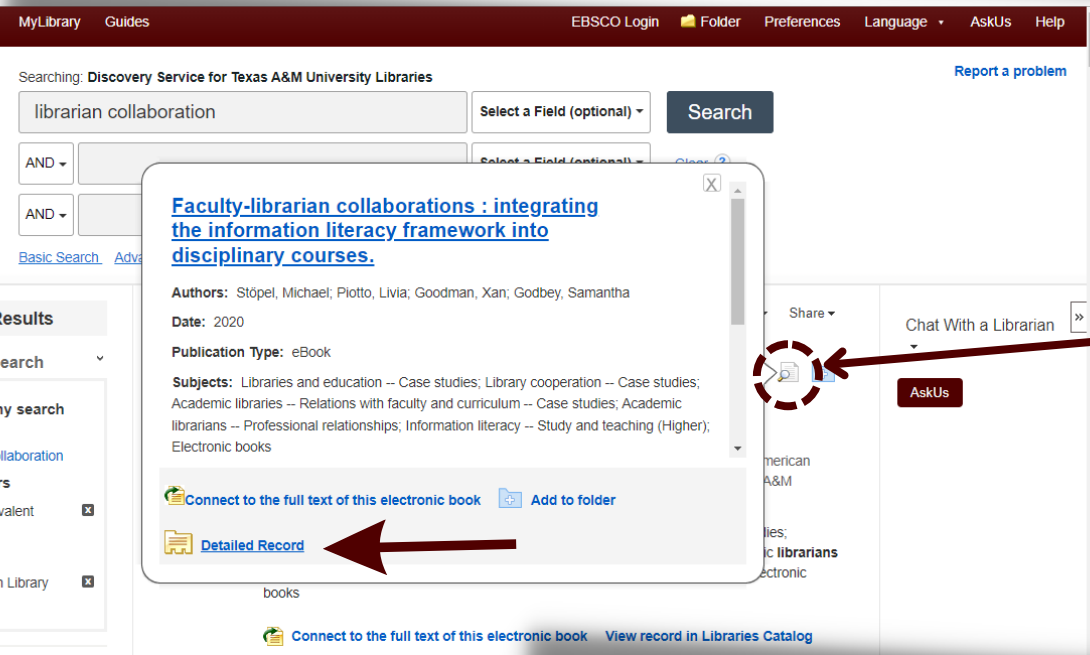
MyLibrary Guides EBSCO Login Folder Preferences Language AskUs Help

Searching: Discovery Service for Texas A&M University Libraries

Report a problem

librarian collaboration

Select a Field (optional)

Search

AND

Select a Field (optional)

Clear

AND

Basic Search Adva

Results

earch

ny search

ollaboration

rs

valent

n Library

X

Faculty-librarian collaborations : integrating the information literacy framework into disciplinary courses.

Authors: Stöpel, Michael; Piotto, Livia; Goodman, Xan; Godbey, Samantha

Date: 2020

Publication Type: eBook

Subjects: Libraries and education -- Case studies; Library cooperation -- Case studies; Academic libraries -- Relations with faculty and curriculum -- Case studies; Academic librarians -- Professional relationships; Information literacy -- Study and teaching (Higher); Electronic books

Connect to the full text of this electronic book

Add to folder

Detailed Record

Share

Chat With a Librarian

AskUs

merican
A&M

lies;
ic librarians
ectronic

books

Connect to the full text of this electronic book

View record in Libraries Catalog